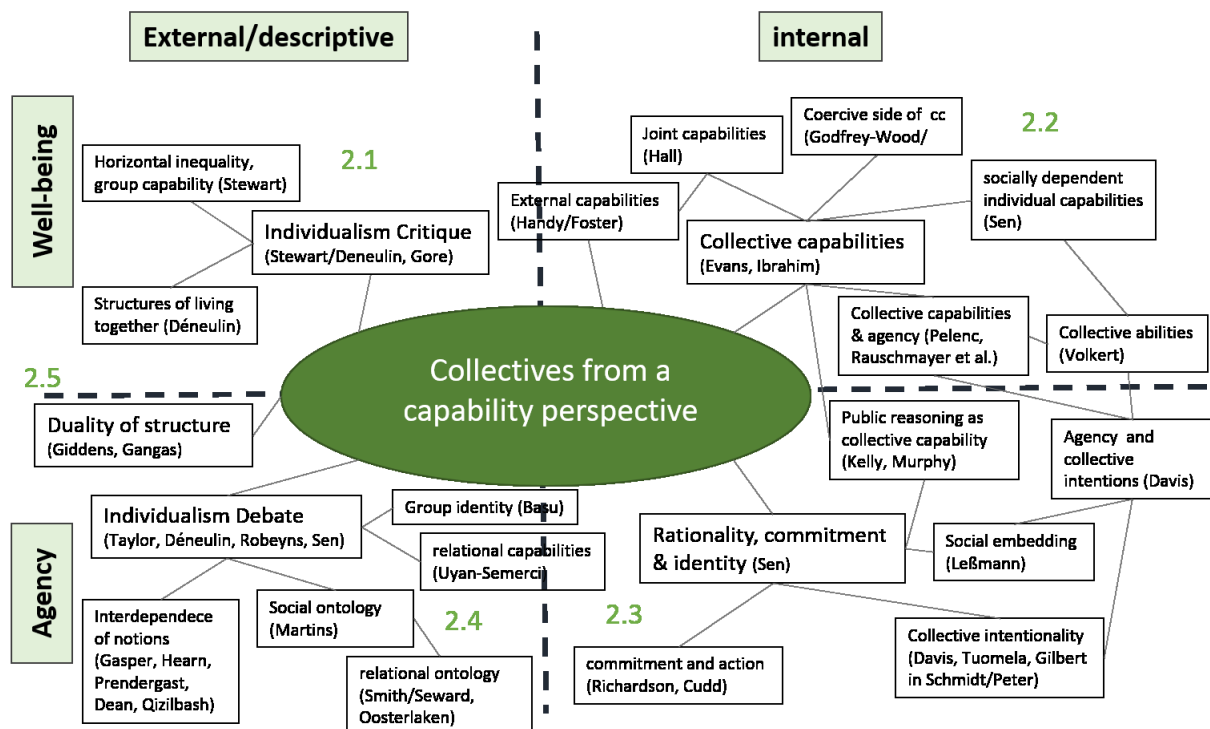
External/descriptive

internal

Well-being

Agency

2.1

2.2

2.3

2.4

2.5

Horizontal inequality, group capability (Stewart)

Individualism Critique (Stewart/Deneulin, Gore)

Structures of living together (Déneulin)

Joint capabilities (Hall)

Coercive side of cc (Godfrey-Wood/

External capabilities (Handy/Foster)

Collective capabilities (Evans, Ibrahim)

socially dependent individual capabilities (Sen)

Collective capabilities & agency (Pelenc, Rauschmayer et al.)

Collective abilities (Volkert)

Collectives from a capability perspective

Duality of structure (Giddens, Gangas)

Public reasoning as collective capability (Kelly, Murphy)

Agency and collective intentions (Davis)

Individualism Debate (Taylor, Déneulin, Robeyns, Sen)

Group identity (Basu)

relational capabilities (Uyan-Semerci)

Rationality, commitment & identity (Sen)

Social embedding (Leßmann)

Interdependece of notions (Gasper, Hearn, Prendergast, Dean, Qizilbash)

Social ontology (Martins)

relational ontology (Smith/Seward, Oosterlaken)

commitment and action (Richardson, Cudd)

Collective intentionality (Davis, Tuomela, Gilbert in Schmidt/Peter)